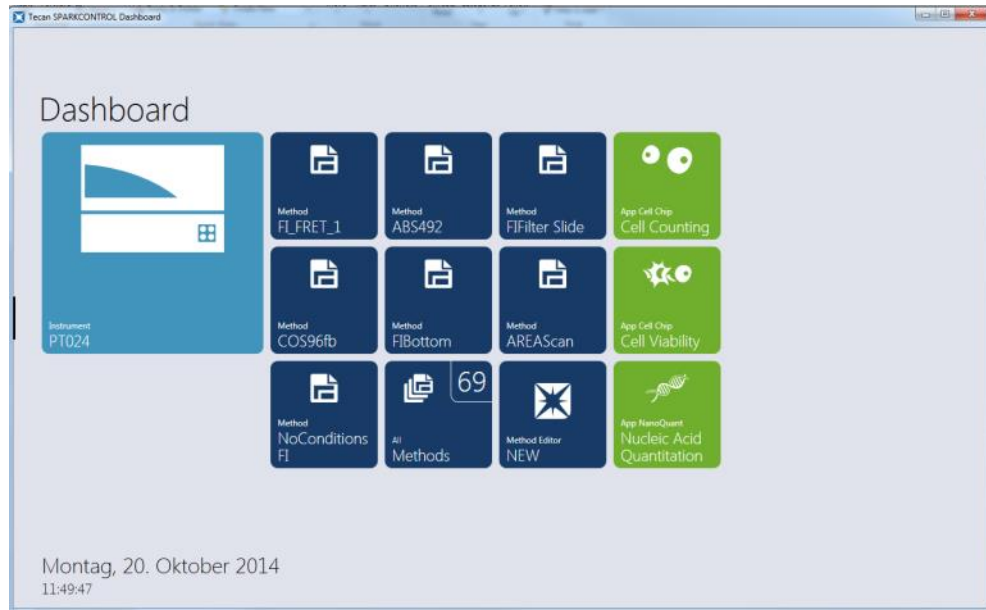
Tecan SPARKCONTROL Dashboard

Dashboard

Instrument
PT024

Method
FI_FRET_1

Method
ABS492

Method
FIFilter Slide

App Cell Chip
Cell Counting

Method
COS96fb

Method
FIBottom

Method
AREAScan

App Cell Chip
Cell Viability

Method
NoConditions FI

69
All
Methods

Method Editor
NEW

App NanoQuant
Nucleic Acid Quantitation

Montag, 20. Oktober 2014
11:49:47